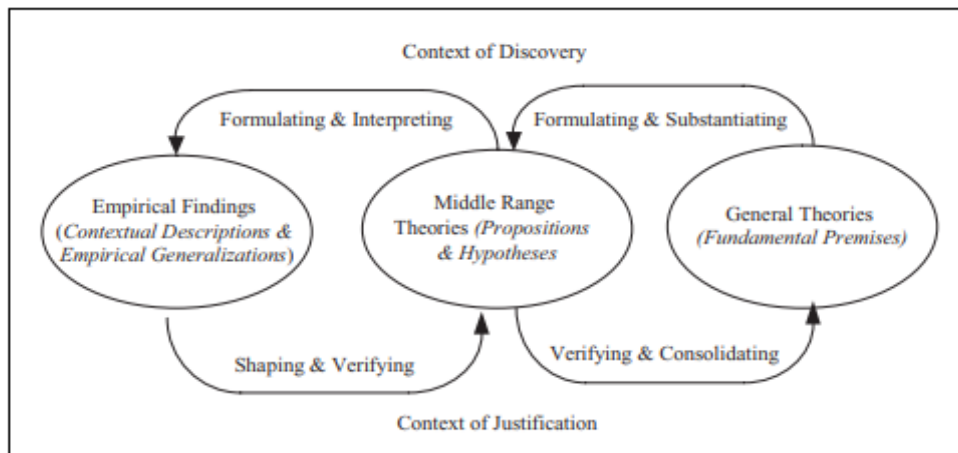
Context of Discovery

Formulating & Interpreting

Formulating & Substantiating

Empirical Findings (*Contextual Descriptions & Empirical Generalizations*)

Middle Range Theories *(Propositions & Hypotheses*

General Theories *(Fundamental Premises)*

Shaping & Verifying

Verifying & Consolidating

Context of Justification